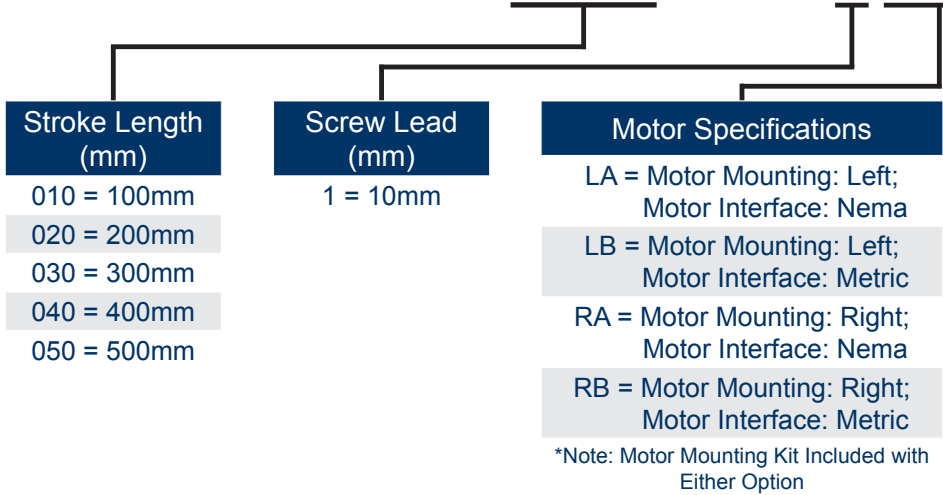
Stroke Length (mm)

010 = 100mm
020 = 200mm
030 = 300mm
040 = 400mm
050 = 500mm

Screw Lead (mm)

1 = 10mm

Motor Specifications

LA = Motor Mounting: Left; Motor Interface: Nema
LB = Motor Mounting: Left; Motor Interface: Metric
RA = Motor Mounting: Right; Motor Interface: Nema
RB = Motor Mounting: Right; Motor Interface: Metric

*Note: Motor Mounting Kit Included with Either Option